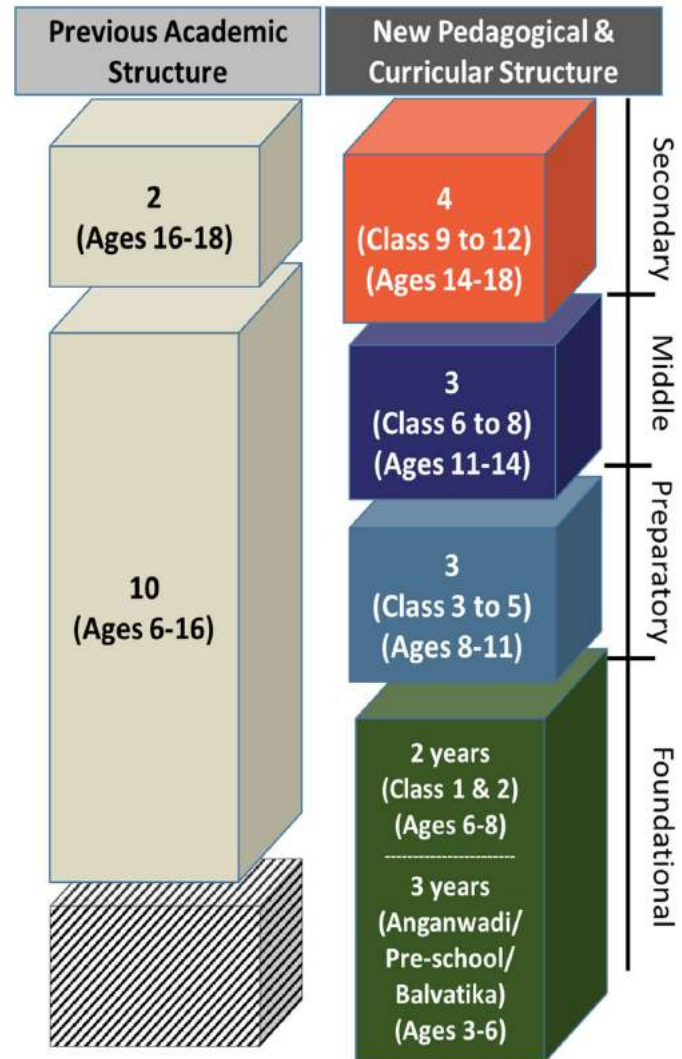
Previous Academic Structure

New Pedagogical & Curricular Structure

2
(Ages 16-18)

10
(Ages 6-16)

4
(Class 9 to 12)
(Ages 14-18)

3
(Class 6 to 8)
(Ages 11-14)

3
(Class 3 to 5)
(Ages 8-11)

2 years
(Class 1 & 2)
(Ages 6-8)

3 years
(Anganwadi/
Pre-school/
Balvatika)
(Ages 3-6)

Secondary

Middle

Preparatory

Foundational